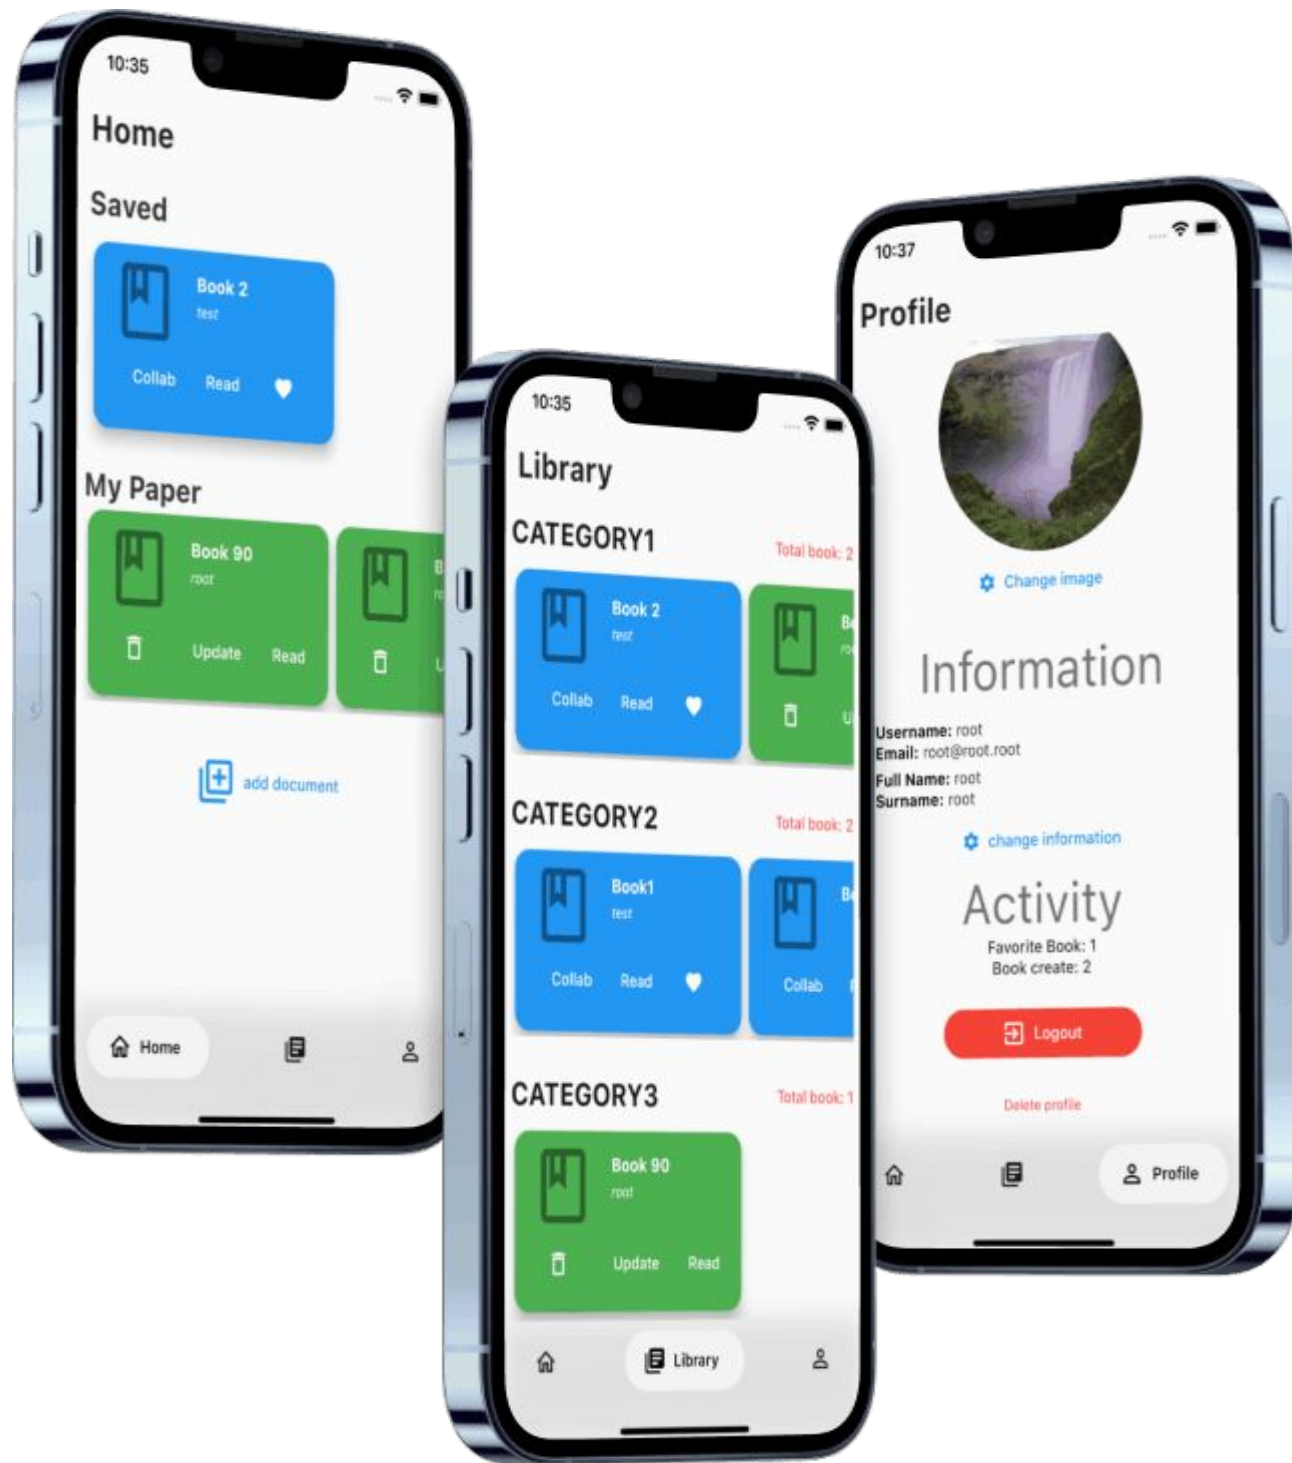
10:35

Home

Saved

Book 2
test

Collab Read

My Paper

Book 90
root

Update Read

B
ro

U

add document

Home

10:35

Library

CATEGORY1

Total book: 2

Book 2
test

Collab Read

Bo
ro

U

CATEGORY2

Total book: 2

Book1
test

Collab Read

Bo

Collab

CATEGORY3

Total book: 1

Book 90
root

Update Read

Library

10:37

Profile

Change image

Information

Username: root
Email: root@root.root
Full Name: root
Surname: root

change information

Activity

Favorite Book: 1
Book create: 2

Logout

Delete profile

Profile